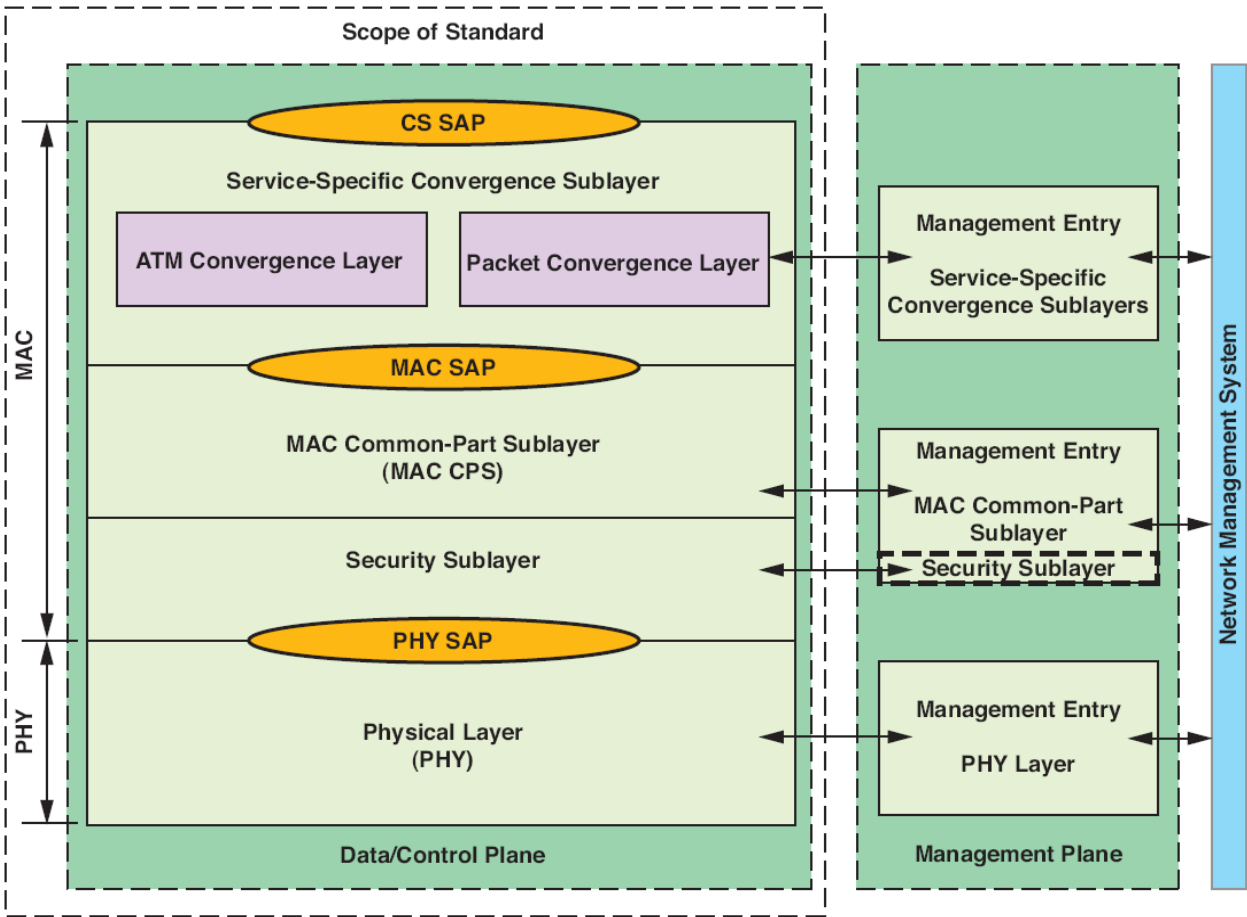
Scope of Standard

MAC

CS SAP

Service-Specific Convergence Sublayer

ATM Convergence Layer

Packet Convergence Layer

MAC SAP

MAC Common-Part Sublayer
(MAC CPS)

Security Sublayer

PHY

PHY SAP

Physical Layer
(PHY)

Data/Control Plane

Management Entry
Service-Specific Convergence Sublayers

Management Entry
MAC Common-Part Sublayer

Security Sublayer

Management Entry
PHY Layer

Management Plane

Network Management System